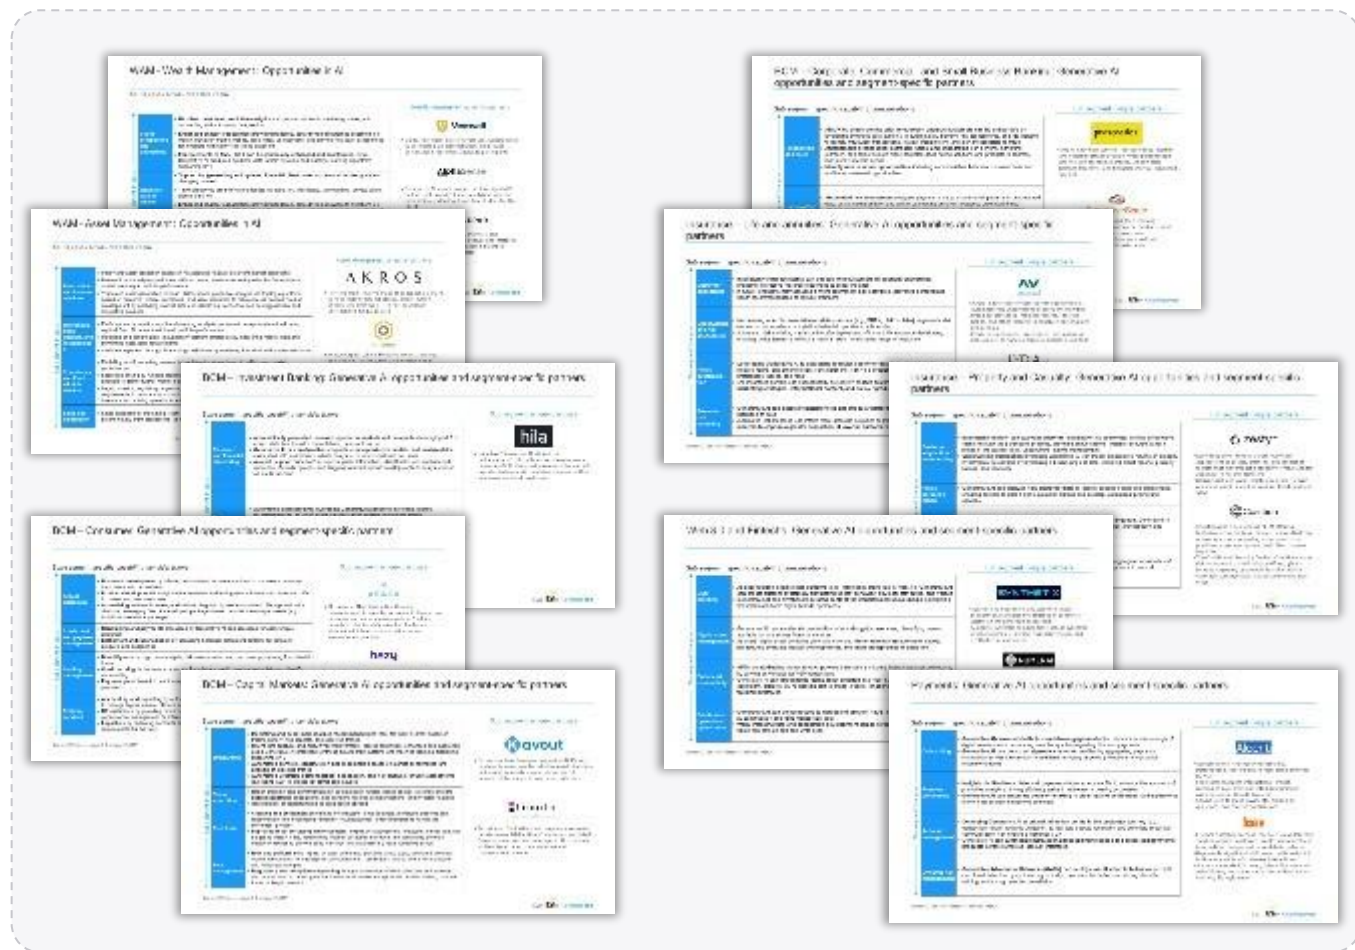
WAM – Wealth Management: Opportunities in AI

WAM – Asset Management: Opportunities in AI

AKROS

BCM – Investment Banking: Generative AI opportunities and segment-specific partners

hila

BCM – Consumer: Generative AI opportunities and segment-specific partners

BCM – Capital Markets: Generative AI opportunities and segment-specific partners

Kavout

BCM – Corporate, Commercial, and Small Business Banking: Generative AI opportunities and segment-specific partners

Insurance – Life and annuities: Generative AI opportunities and segment-specific partners

Insurance – Property and Casualty: Generative AI opportunities and segment-specific partners

Wealth and Fintech: Generative AI opportunities and segment-specific partners

Payments: Generative AI opportunities and segment-specific partners

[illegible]